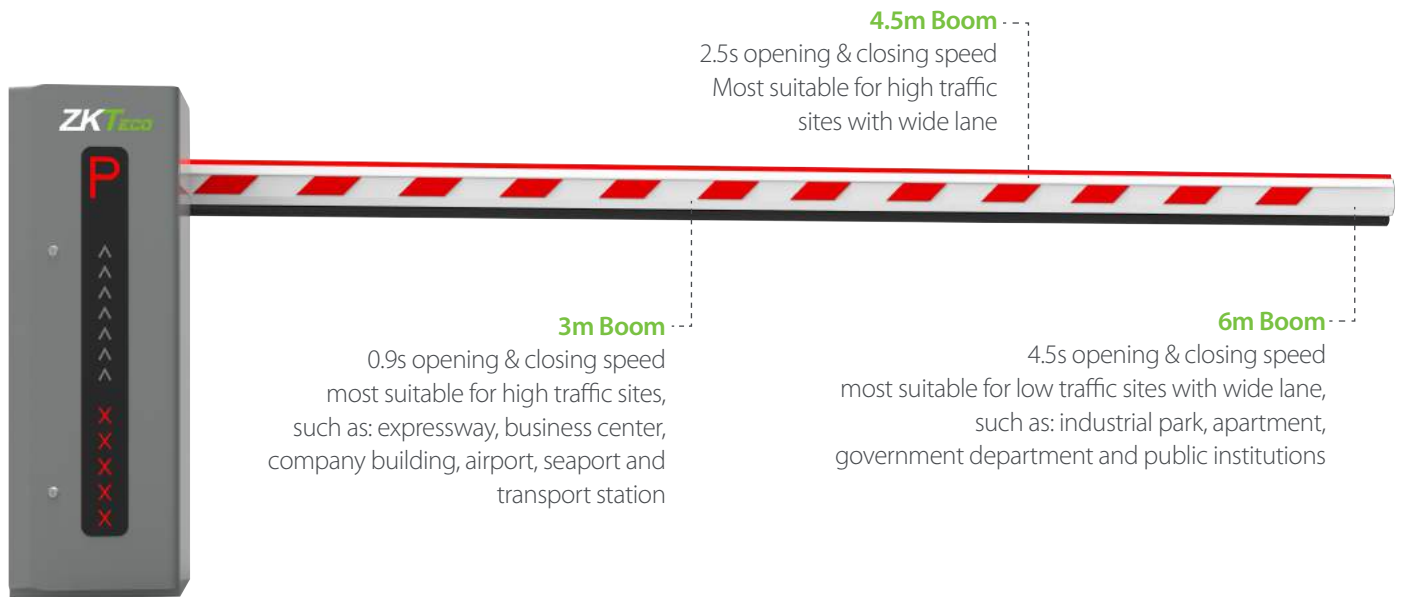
4.5m Boom
2.5s opening & closing speed
Most suitable for high traffic sites with wide lane

ZKTeco

P

3m Boom
0.9s opening & closing speed
most suitable for high traffic sites, such as: expressway, business center, company building, airport, seaport and transport station

6m Boom
4.5s opening & closing speed
most suitable for low traffic sites with wide lane, such as: industrial park, apartment, government department and public institutions